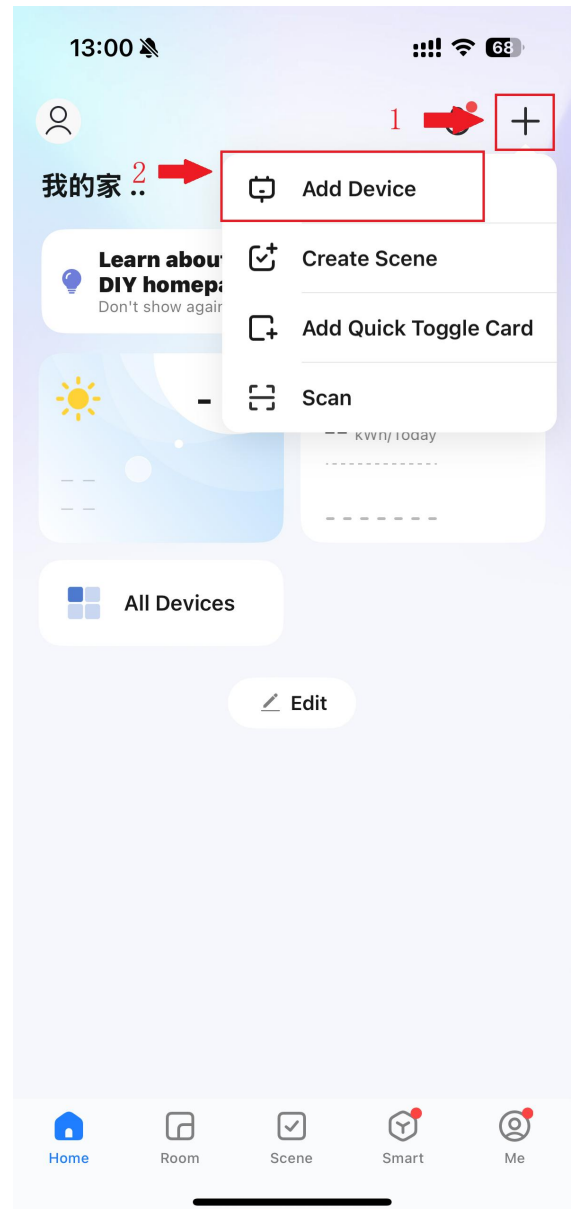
13:00 68

1

我的家 ..

2

Add Device

Create Scene

Add Quick Toggle Card

Scan

Learn about
DIY homepa
Don't show agair

-

-- kWh/Today

-- --

-- --

All Devices

Edit

Home

Room

Scene

Smart

Me